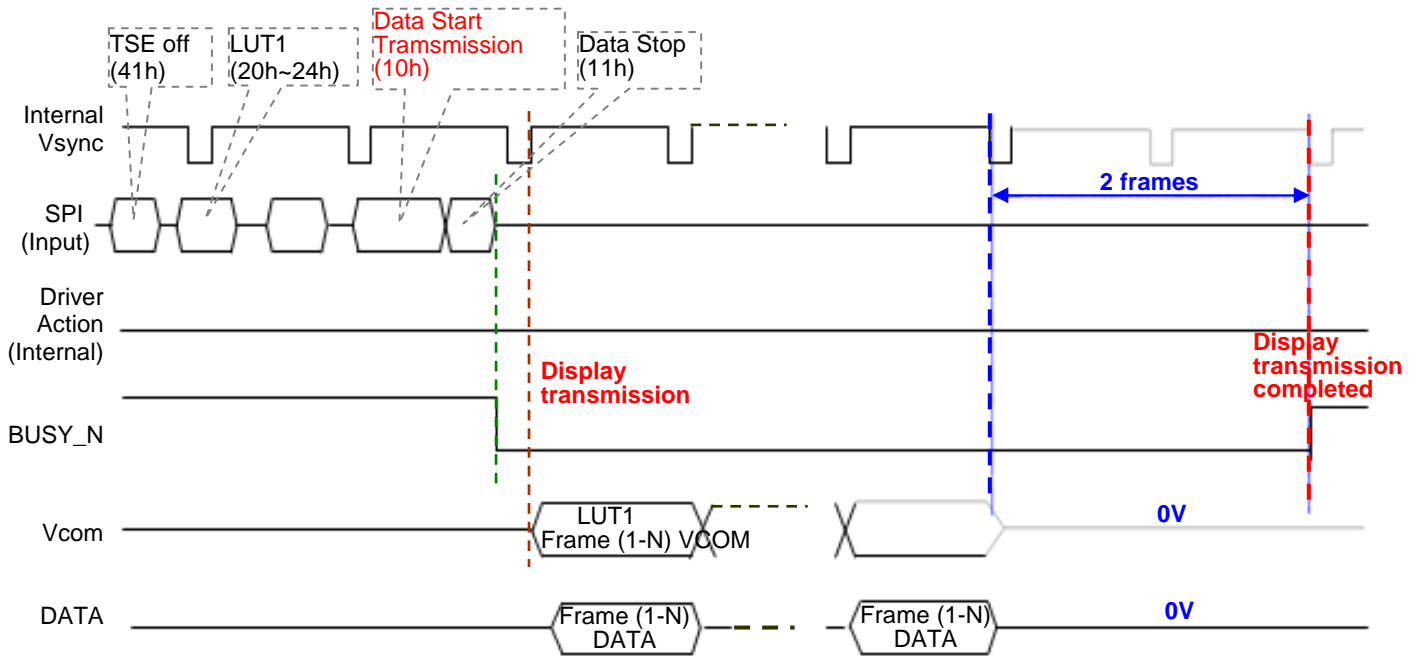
TSE off (41h)

LUT1 (20h~24h)

Data Start Tramsmission (10h)

Data Stop (11h)

Internal Vsync

2 frames

SPI (Input)

Driver Action (Internal)

Display transmission

Display transmission completed

BUSY_N

Vcom

LUT1 Frame (1-N) VCOM

0V

DATA

Frame (1-N) DATA

Frame (1-N) DATA

0V